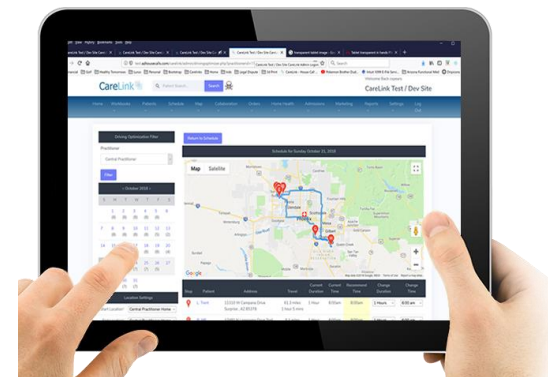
CareLink Test / Dev Site

CareLink

Search

Home Workbooks Patients Schedule Map Collaboration Orders Home Health Admissions Marketing Reports Settings Log Out

Driving Optimization Filter

Practitioner

Central Practitioner

Filter

< October 2018 >

1 2 3 4 5 6
7 8 9 10 11 12 13
14 15 16 17 18 19 20
21 22 23 24 25 26 27
28 29 30 31

Location Settings

Start Location: Central Practitioner Home

Return to Schedules

Schedule for Sunday October 21, 2018

Map Satellite

Google

Stop Patient Address Travel Current Duration Current Time Recommended Time Duration Change Time Change

1 Test 15510 W Campana Drive Surprise, AZ 85379 8.00am 8.00am 2 Hours